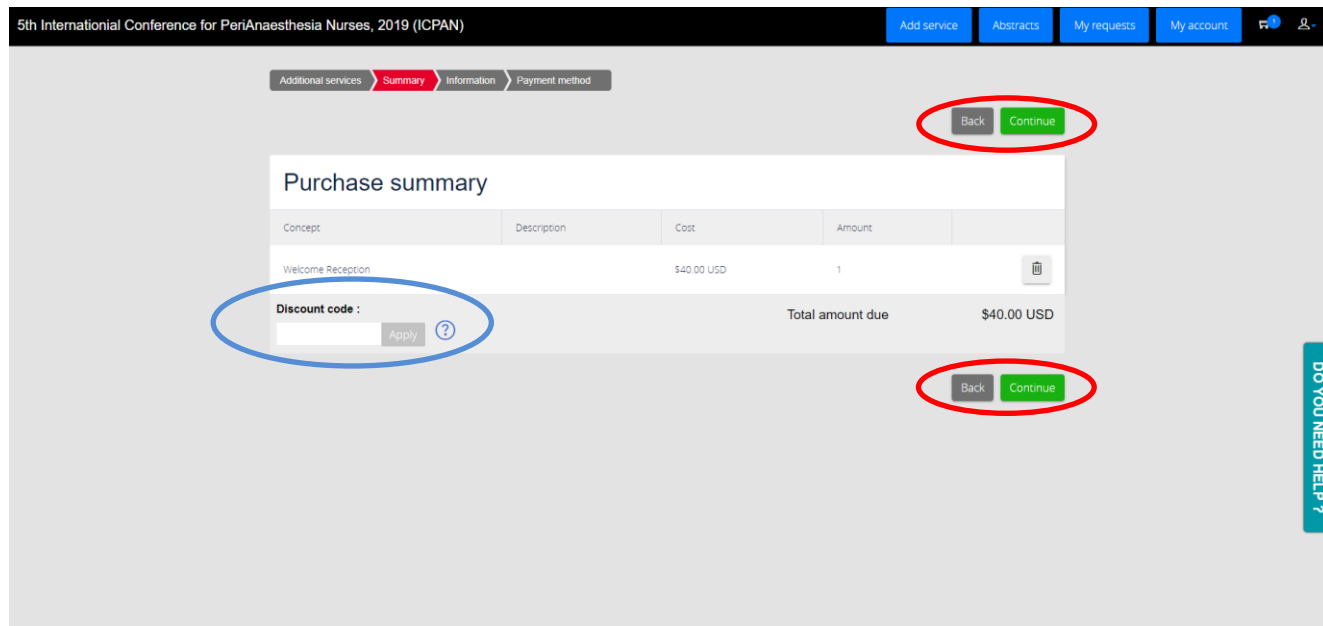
5th Internationial Conference for PeriAnaesthesia Nurses, 2019 (ICPAN)

Add service Abstracts My requests My account 1

Additional services Summary Information Payment method

Back Continue

Purchase summary

| Concept | Description | Cost | Amount |
|---|---|---|---|
| Welcome Reception | | $40.00 USD | 1 |

Discount code :

Apply ?

Total amount due $40.00 USD

Back Continue

DO YOU NEED HELP ?